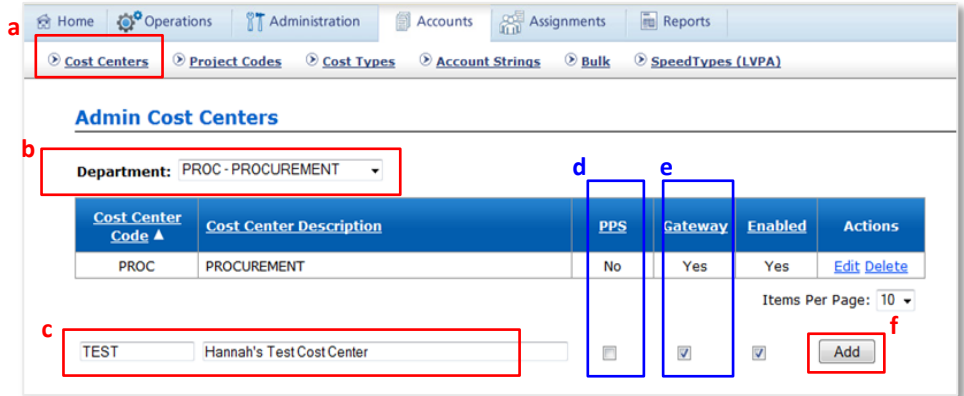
a

Home | Operations | Administration | Accounts | Assignments | Reports

Cost Centers | Project Codes | Cost Types | Account Strings | Bulk | SpeedTypes (LVPA)

Admin Cost Centers

b

Department: PROC - PROCUREMENT

d e

| Cost Center Code ▲ | Cost Center Description | PPS | Gateway | Enabled | Actions |
|---|---|---|---|---|---|
| PROC | PROCUREMENT | No | Yes | Yes | Edit Delete |

Items Per Page: 10

c f

TEST | Hannah's Test Cost Center | Add